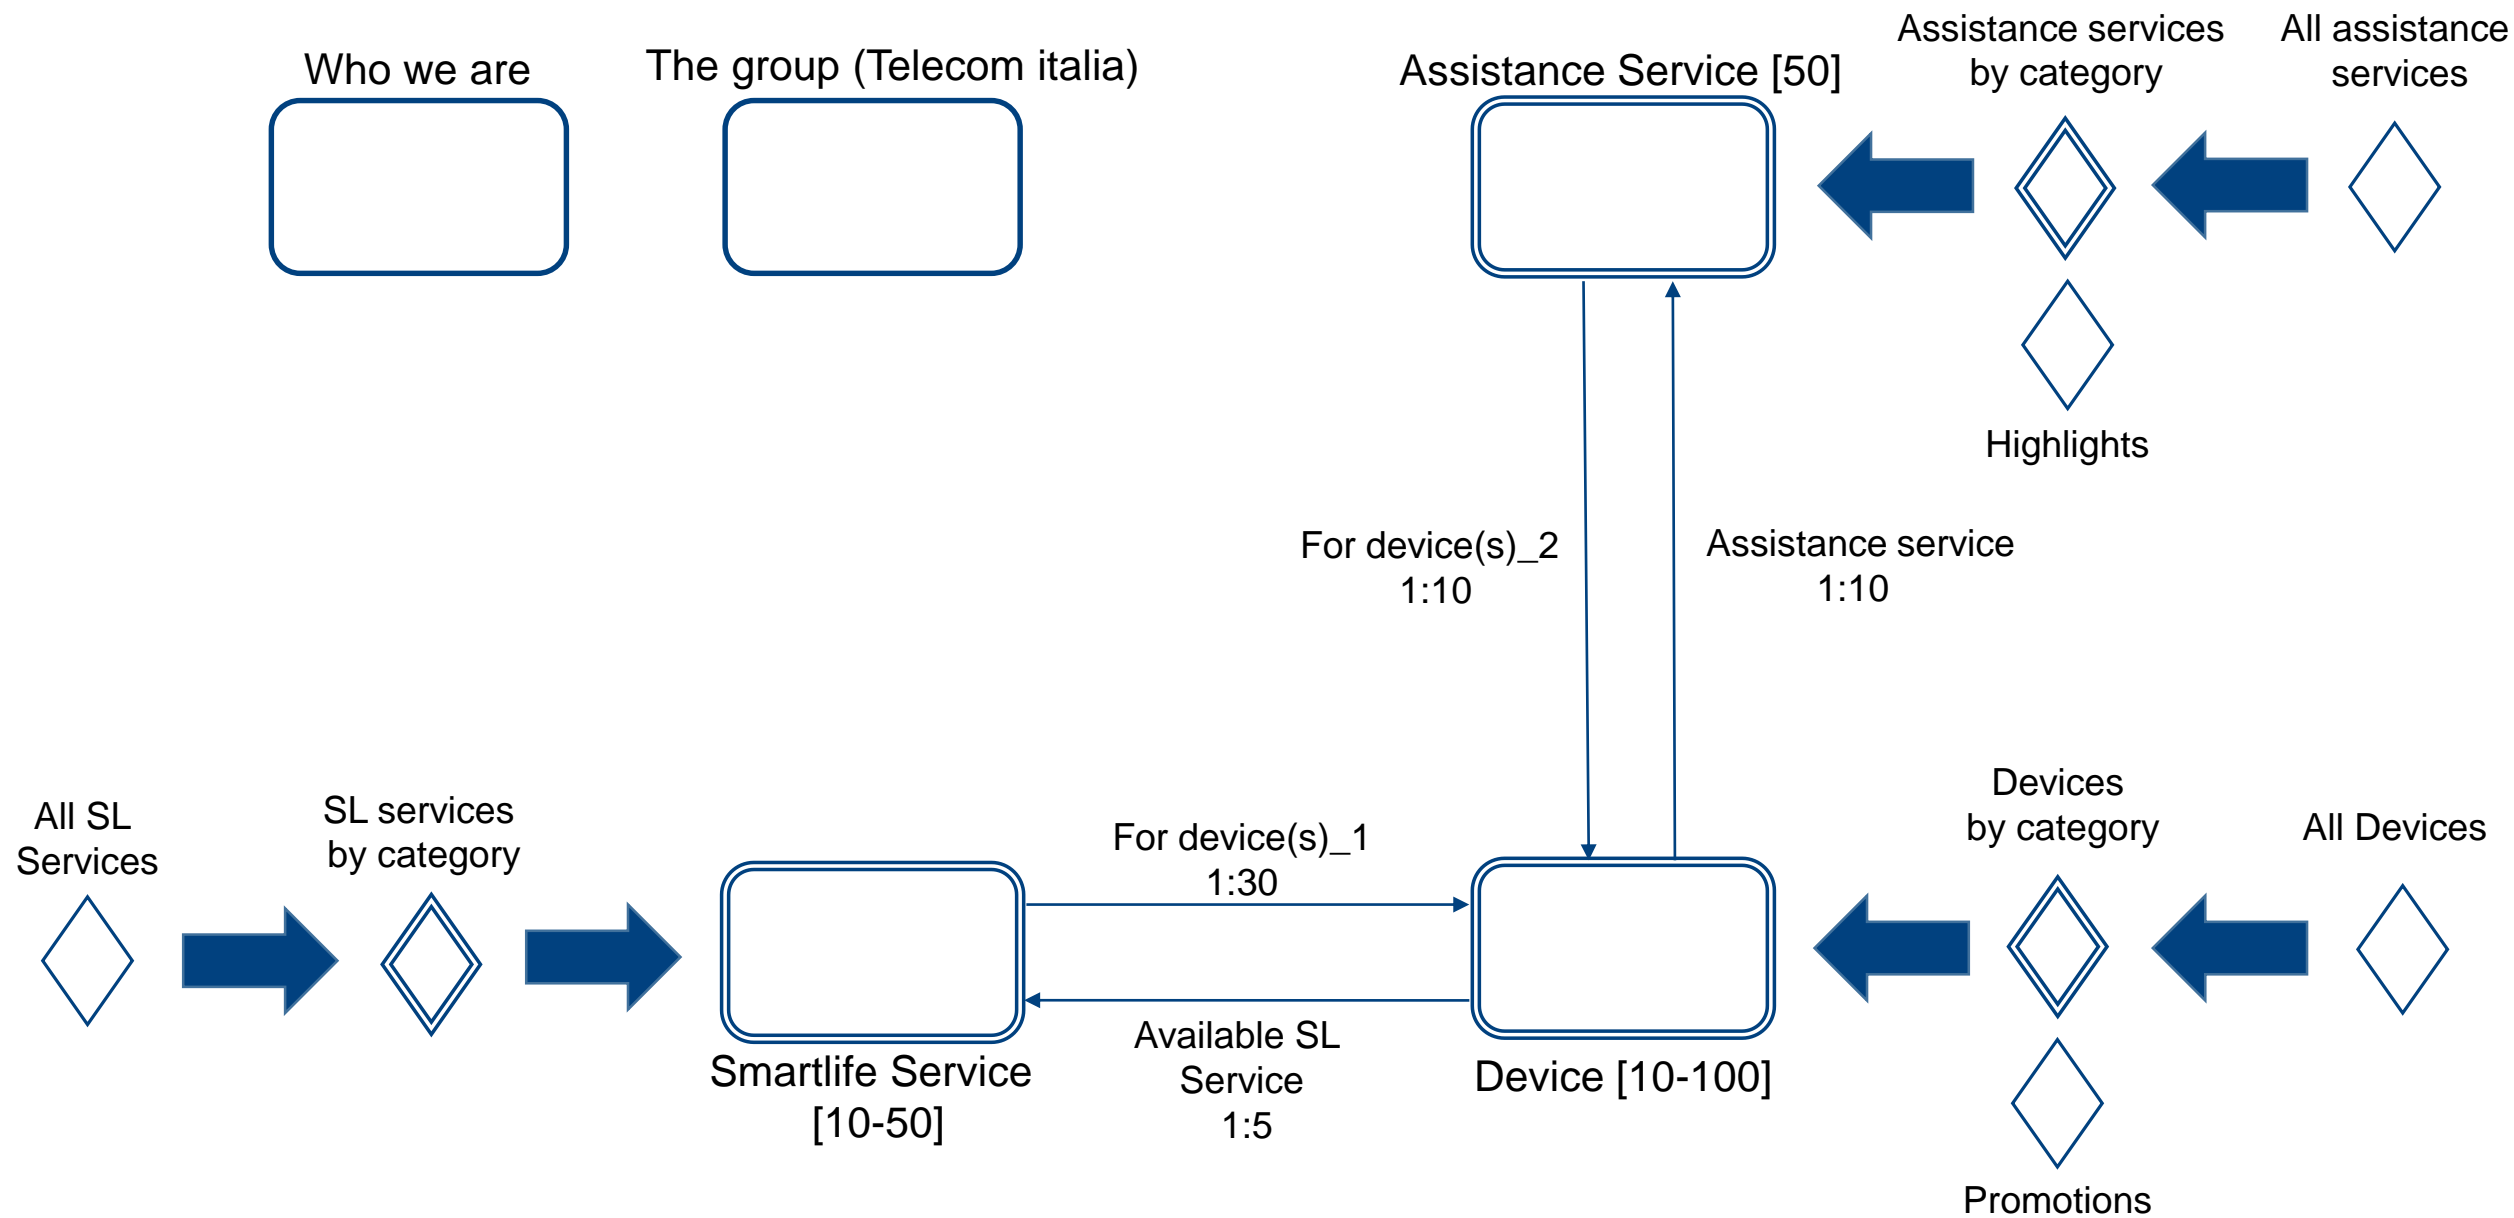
Who we are

The group (Telecom italia)

Assistance Service [50]

Assistance services by category

All assistance services

Highlights

For device(s)_2 1:10

Assistance service 1:10

All SL Services

SL services by category

For device(s)_1 1:30

Devices by category

All Devices

Smartlife Service [10-50]

Available SL Service 1:5

Device [10-100]

Promotions